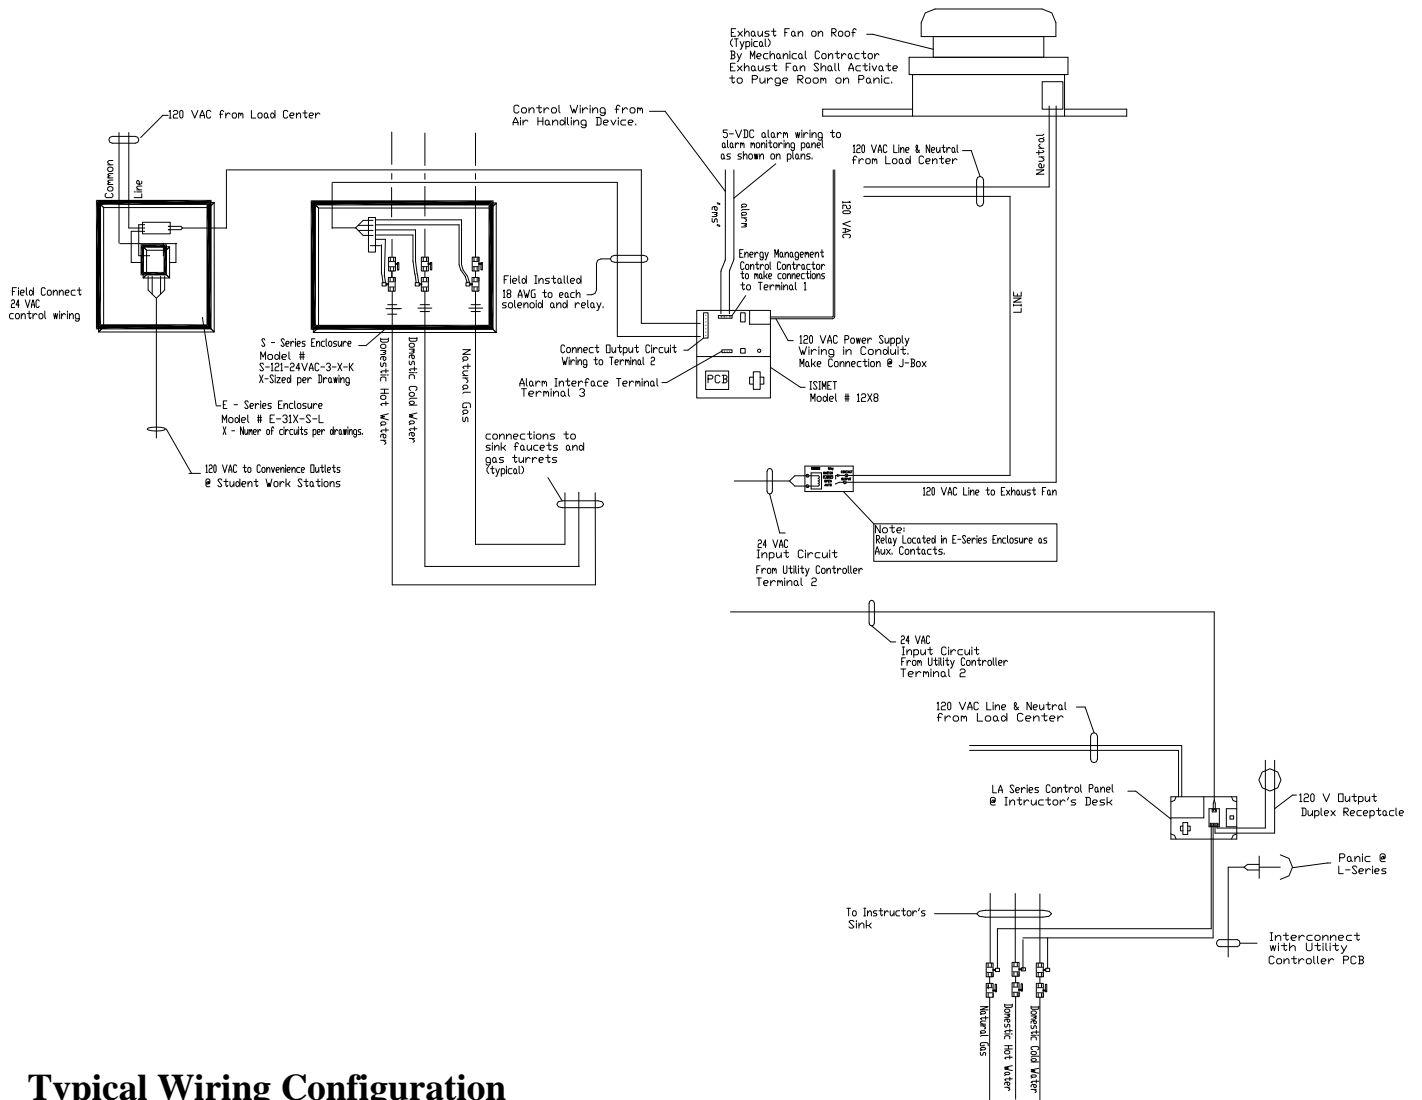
Exhaust Fan on Roof (Typical)
By Mechanical Contractor
Exhaust Fan Shall Activate to Purge Room on Panic.

Control Wiring from Air Handling Device.

5-VDC alarm wiring to alarm monitoring panel as shown on plans.

120 VAC Line & Neutral from Load Center

Neutral

120 VAC from Load Center

Common

Line

"ems"

alarm

120 VAC

Energy Management Control Contractor to make connections to Terminal 1

LINE

Field Connect 24 VAC control wiring

Field Installed 18 AWG to each solenoid and relay.

S - Series Enclosure
Model #
S-121-24VAC-3-X-K
X-Sized per Drawing

Domestic Hot Water

Domestic Cold Water

Natural Gas

Connect Output Circuit Wiring to Terminal 2

Alarm Interface Terminal Terminal 3

PCB

120 VAC Power Supply Wiring in Conduit. Make Connection @ J-Box

ISIMET
Model # 12X8

E - Series Enclosure
Model # E-31X-S-L
X - Numer of circuits per drawings.

connections to sink faucets and gas turrets (typical)

120 VAC to Convenience Outlets @ Student Work Stations

120 VAC Line to Exhaust Fan

Note:
Relay Located in E-Series Enclosure as Aux. Contacts.

24 VAC
Input Circuit
From Utility Controller
Terminal 2

24 VAC
Input Circuit
From Utility Controller
Terminal 2

120 VAC Line & Neutral from Load Center

LA Series Control Panel @ Intructor's Desk

120 V Output Duplex Receptacle

Panic @ L-Series

To Instructor's Sink

Interconnect with Utility Controller PCB

Natural Gas

Domestic Hot Water

Domestic Cold Water

Typical Wiring Configuration